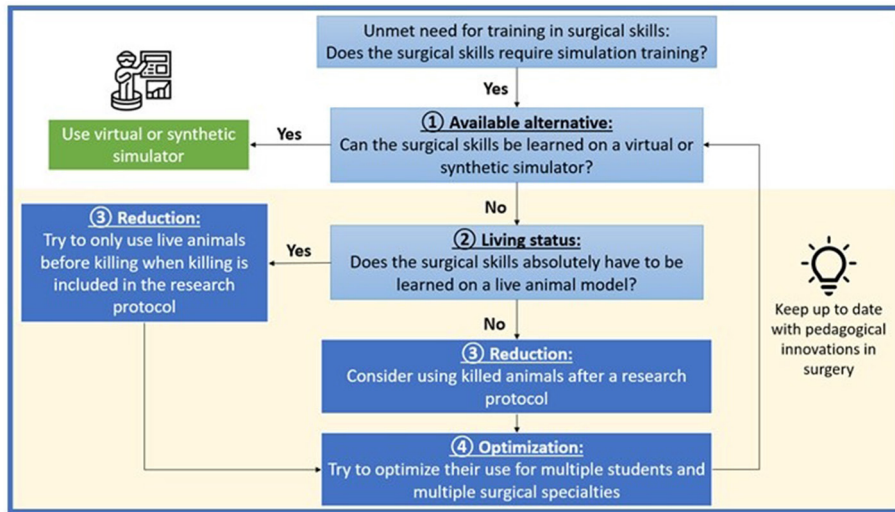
Unmet need for training in surgical skills: Does the surgical skills require simulation training?

Yes

① Available alternative:
Can the surgical skills be learned on a virtual or synthetic simulator?

Yes

Use virtual or synthetic simulator

No

② Living status:
Does the surgical skills absolutely have to be learned on a live animal model?

Yes

③ Reduction:
Try to only use live animals before killing when killing is included in the research protocol

No

③ Reduction:
Consider using killed animals after a research protocol

④ Optimization:
Try to optimize their use for multiple students and multiple surgical specialties

Keep up to date with pedagogical innovations in surgery